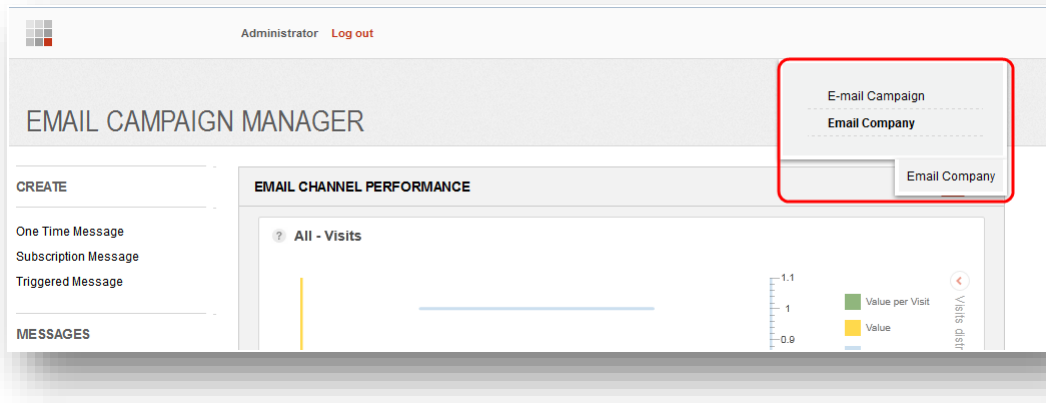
Administrator Log out

EMAIL CAMPAIGN MANAGER

E-mail Campaign
Email Company

Email Company

CREATE

One Time Message
Subscription Message
Triggered Message

MESSAGES

EMAIL CHANNEL PERFORMANCE

? All - Visits

1.1
1
0.9

Value per Visit
Value

Visits distr